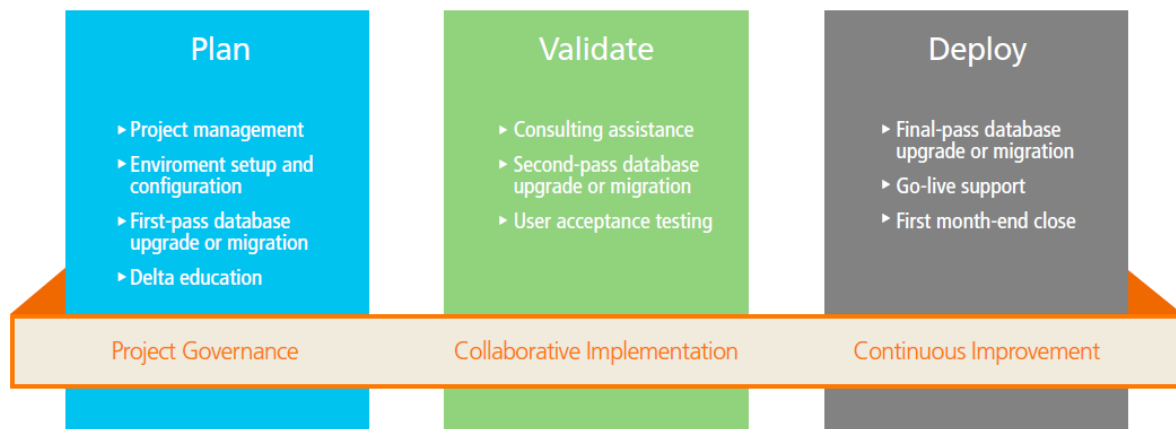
Plan

▸ Project management
▸ Enviroment setup and configuration
▸ First-pass database upgrade or migration
▸ Delta education

Validate

▸ Consulting assistance
▸ Second-pass database upgrade or migration
▸ User acceptance testing

Deploy

▸ Final-pass database upgrade or migration
▸ Go-live support
▸ First month-end close

Project Governance

Collaborative Implementation

Continuous Improvement